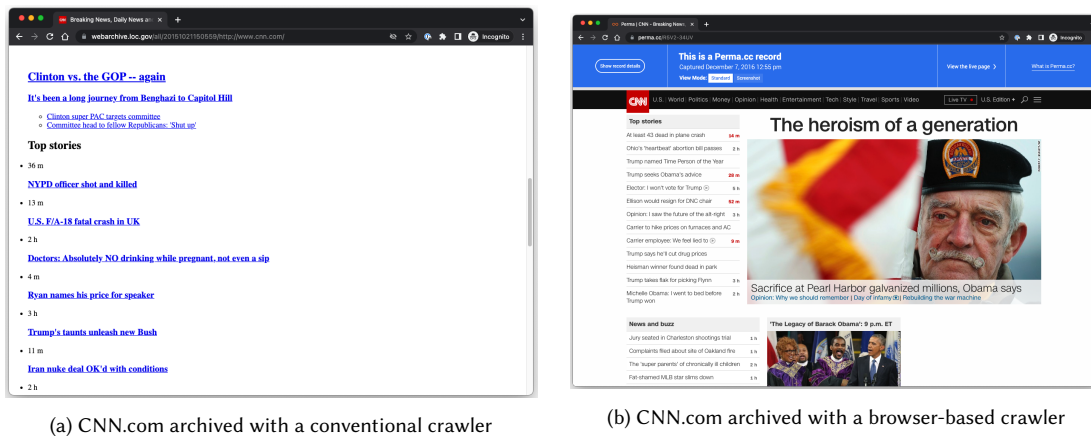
Breaking News, Daily News an ×
webarchive.loc.gov/all/20151021150559/http://www.cnn.com/
Incognito

Clinton vs. the GOP -- again

It's been a long journey from Benghazi to Capitol Hill

- Clinton super PAC targets committee
- Committee head to fellow Republicans: 'Shut up'

Top stories

- 36 m

NYPD officer shot and killed

- 13 m

U.S. F/A-18 fatal crash in UK

- 2 h

Doctors: Absolutely NO drinking while pregnant, not even a sip

- 4 m

Ryan names his price for speaker

- 3 h

Trump's taunts unleash new Bush

- 11 m

Iran nuke deal OK'd with conditions

- 2 h

Perma | CNN - Breaking News ×
perma.cc/REV2-34UV
Incognito

This is a Perma.cc record
Captured December 7, 2016 12:55 pm
View Mode: Standard Screenshot
Show record details
View the live page >
What is Perma.cc?

CNN U.S. | World | Politics | Money | Opinion | Health | Entertainment | Tech | Style | Travel | Sports | Video
Live TV U.S. Edition

Top stories
At least 43 dead in plane crash 16 m
Ohio's 'heartbeat' abortion bill passes 2 h
Trump named Time Person of the Year
Trump seeks Obama's advice 20 m
Elector: I won't vote for Trump 5 h
Ellison would resign for DNC chair 52 m
Opinion: I saw the future of the alt-right 3 h
Carrier to hike prices on furnaces and AC
Carrier employee: We feel lied to 9 m
Trump says he'll cut drug prices
Heisman winner found dead in park
Trump takes flak for picking Flynn 3 h
Michelle Obama: I went to bed before Trump won 2 h

The heroism of a generation

Sacrifice at Pearl Harbor galvanized millions, Obama says
Opinion: Why we should remember | Day of infamy | Rebuilding the war machine

News and buzz
Jury seated in Charleston shootings trial 1 h
Complaints filed about site of Oakland fire 1 h
The 'super parents' of chronically ill children 2 h
Fat-shamed MLB star slims down 1 h

'The Legacy of Barack Obama': 9 p.m. ET

(a) CNN.com archived with a conventional crawler

(b) CNN.com archived with a browser-based crawler